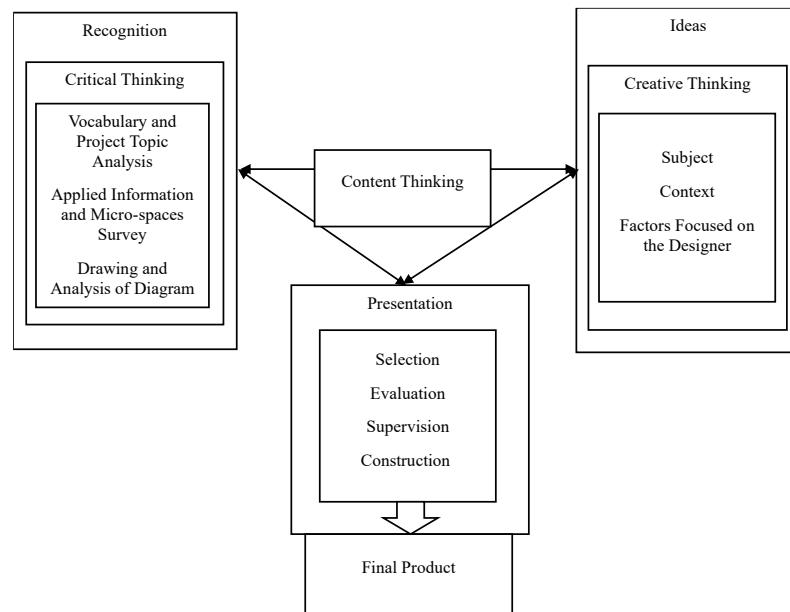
Recognition

Critical Thinking

Vocabulary and Project Topic Analysis

Applied Information and Micro-spaces Survey

Drawing and Analysis of Diagram

Content Thinking

Ideas

Creative Thinking

Subject

Context

Factors Focused on the Designer

Presentation

Selection

Evaluation

Supervision

Construction

Final Product